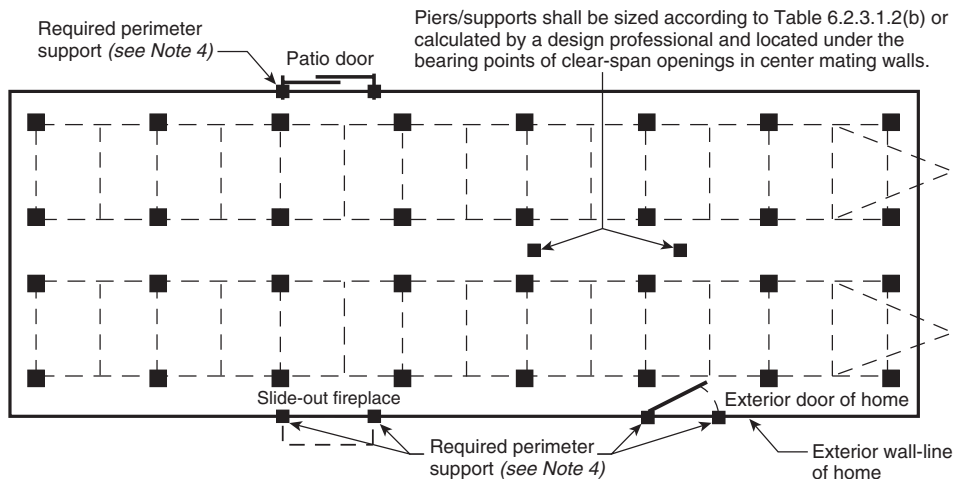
Required perimeter support *(see Note 4)*

Patio door

Piers/supports shall be sized according to Table 6.2.3.1.2(b) or calculated by a design professional and located under the bearing points of clear-span openings in center mating walls.

Slide-out fireplace

Exterior door of home

Required perimeter support *(see Note 4)*

Exterior wall-line of home